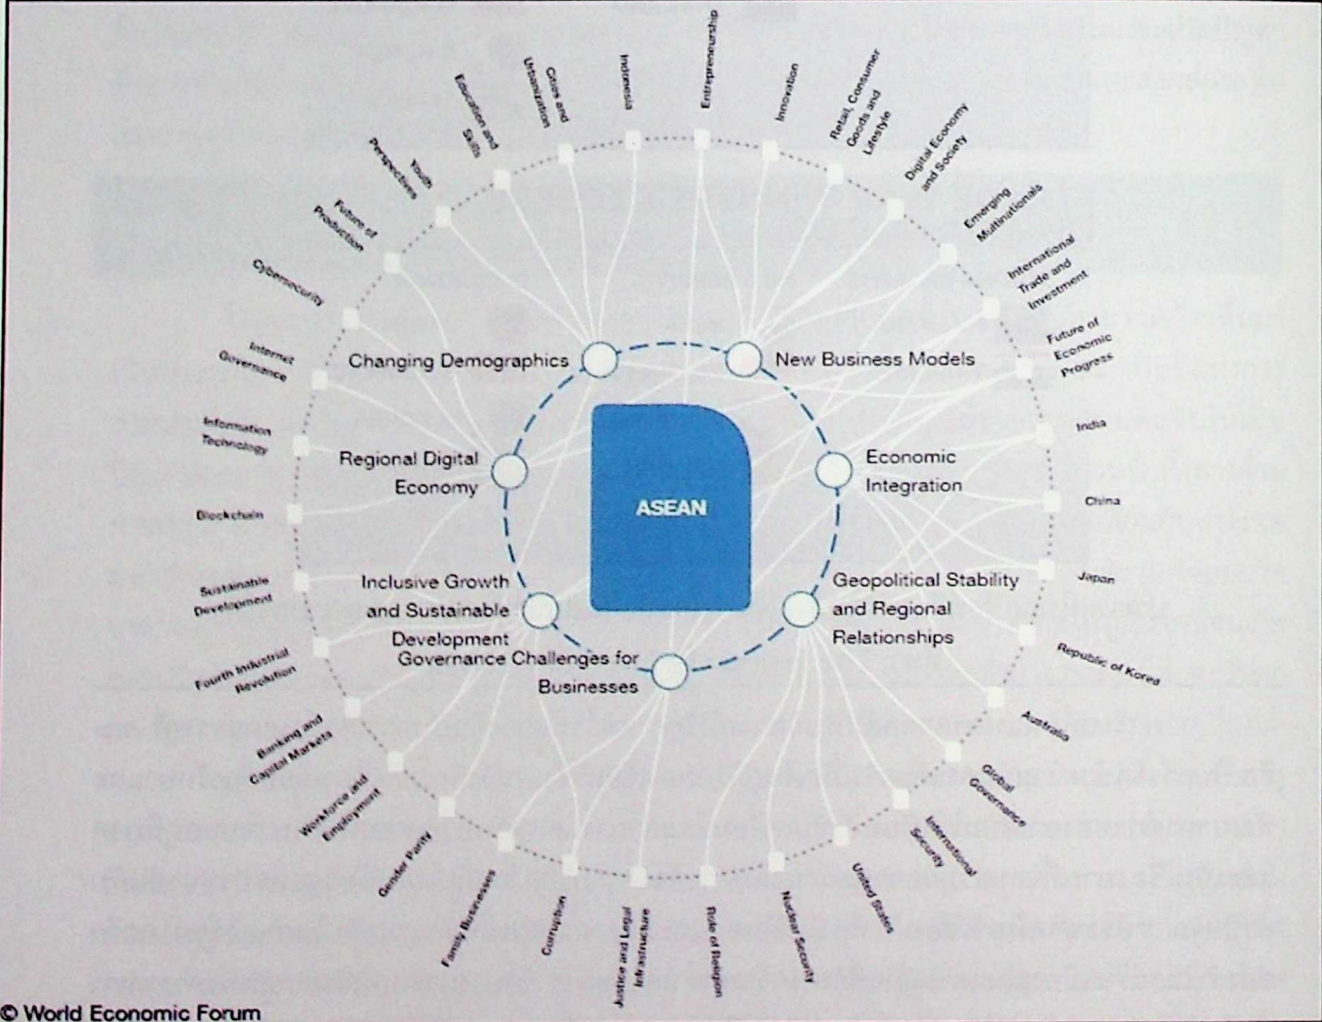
Entrepreneurship

Innovation

Retail, Consumer Goods and Lifestyle

Digital Economy and Society

Emerging Multinationals

International Trade and Investment

Future of Economic Progress

India

China

Japan

Republic of Korea

Australia

Global Governance

International Security

United States

Nuclear Security

Role of Religion

Justice and Legal Infrastructure

Corruption

Family Businesses

Gender Parity

Workforce and Employment

Banking and Capital Markets

Fourth Industrial Revolution

Sustainable Development

Blockchain

Information Technology

Internet Governance

Cybersecurity

Future of Production

Youth Perspectives

Education and Skills

Cities and Urbanization

Indonesia

Changing Demographics

New Business Models

Regional Digital Economy

Economic Integration

ASEAN

Inclusive Growth and Sustainable Development

Geopolitical Stability and Regional Relationships

Governance Challenges for Businesses

© World Economic Forum